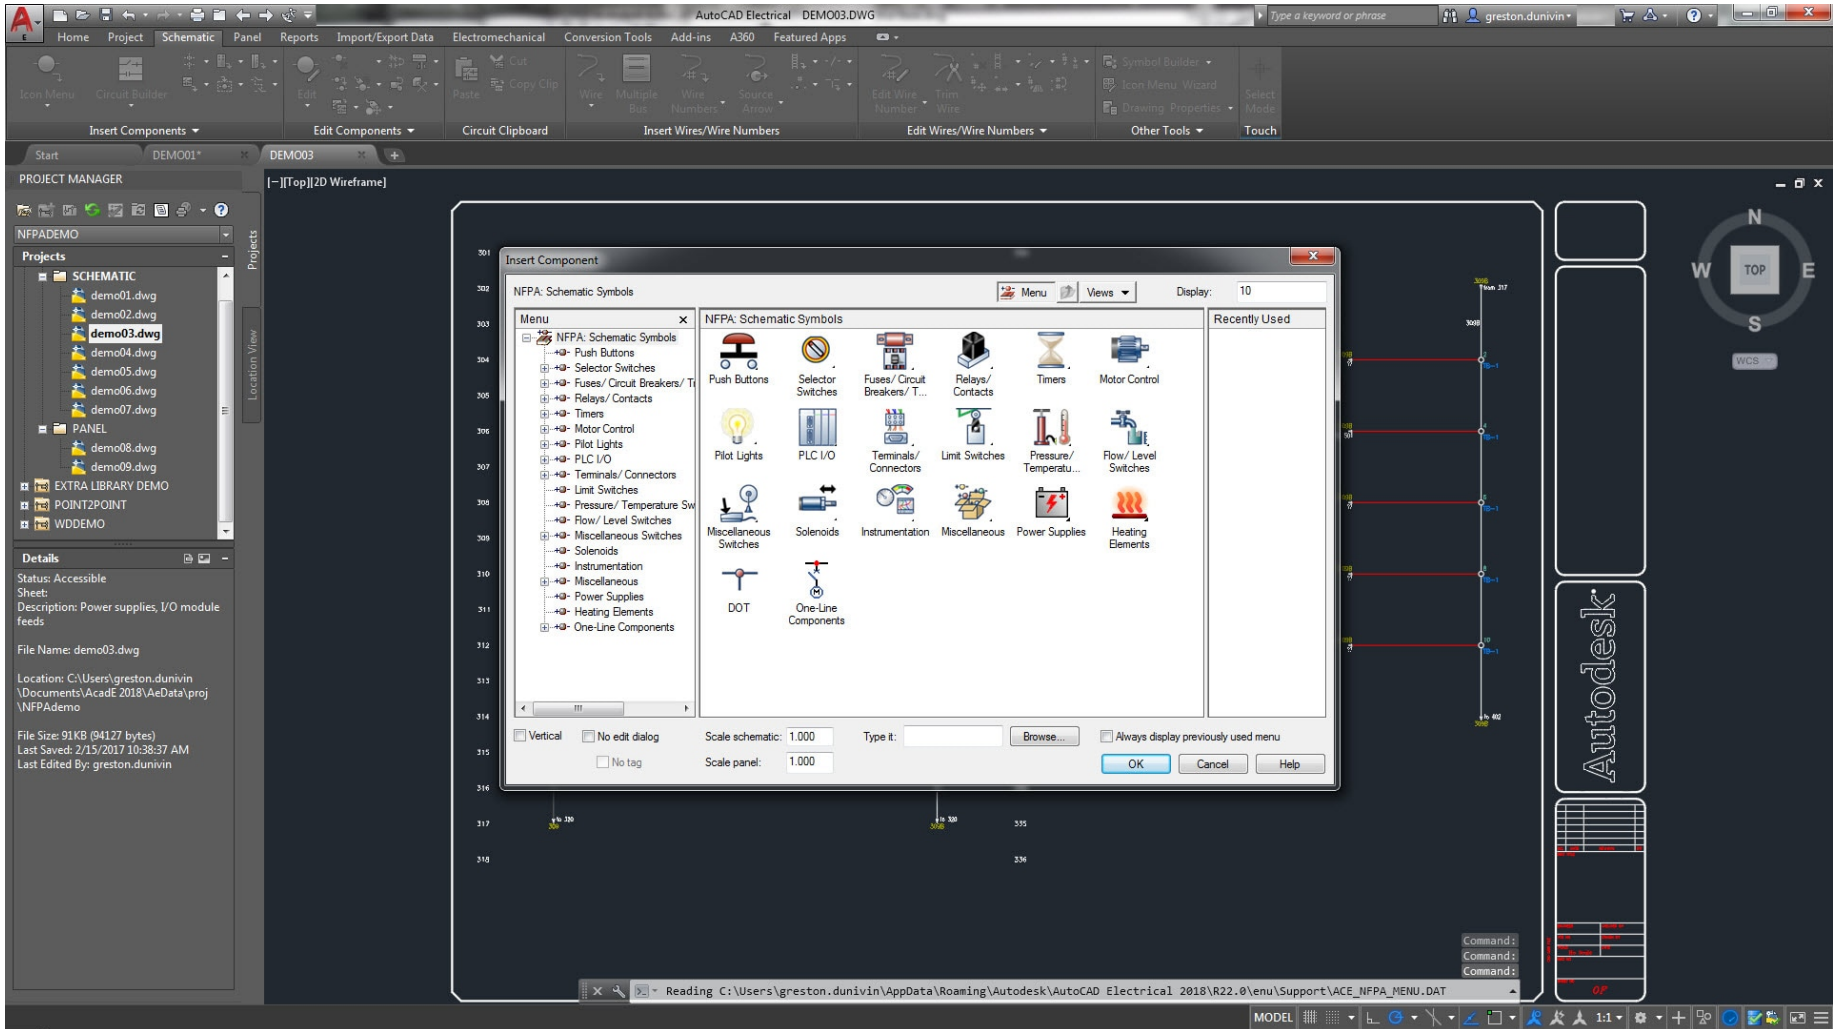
AutoCAD Electrical DEMO03.DWG
Type a keyword or phrase
greston.dunivin

Home Project Schematic Panel Reports Import/Export Data Electromechanical Conversion Tools Add-ins A360 Featured Apps

Icon Menu Circuit Builder
Insert Components
Edit
Edit Components
Paste Cut Copy Clip
Circuit Clipboard
Wire Multiple Bus Wire Numbers Source Arrow
Insert Wires/Wire Numbers
Edit Wire Number Trim Wire
Edit Wires/Wire Numbers
Symbol Builder
Icon Menu Wizard
Drawing Properties
Other Tools
Select Mode
Touch

Start DEMO01* DEMO03

PROJECT MANAGER
NFPADEMO
Projects
SCHEMATIC
demo01.dwg
demo02.dwg
demo03.dwg
demo04.dwg
demo05.dwg
demo06.dwg
demo07.dwg
PANEL
demo08.dwg
demo09.dwg
EXTRA LIBRARY DEMO
POINT2POINT
WDDEMO

Details
Status: Accessible
Sheet:
Description: Power supplies, I/O module feeds

File Name: demo03.dwg

Location: C:\Users\greston.dunivin\Documents\AcadE 2018\AeData\proj\NFPAdemo

File Size: 91KB (94127 bytes)
Last Saved: 2/15/2017 10:38:37 AM
Last Edited By: greston.dunivin

[−][Top][2D Wireframe]

Insert Component
NFPA: Schematic Symbols
Menu Views Display: 10
Menu
NFPA: Schematic Symbols
Push Buttons
Selector Switches
Fuses/ Circuit Breakers/ T
Relays/ Contacts
Timers
Motor Control
Pilot Lights
PLC I/O
Terminals/ Connectors
Limit Switches
Pressure/ Temperature Sw
Flow/ Level Switches
Miscellaneous Switches
Solenoids
Instrumentation
Miscellaneous
Power Supplies
Heating Elements
One-Line Components

NFPA: Schematic Symbols
Push Buttons
Selector Switches
Fuses/ Circuit Breakers/ T...
Relays/ Contacts
Timers
Motor Control
Pilot Lights
PLC I/O
Terminals/ Connectors
Limit Switches
Pressure/ Temperatu...
Flow/ Level Switches
Miscellaneous Switches
Solenoids
Instrumentation
Miscellaneous
Power Supplies
Heating Elements
DOT
One-Line Components

Recently Used

Vertical
No edit dialog
No tag
Scale schematic: 1.000
Scale panel: 1.000
Type it:
Browse...
Always display previously used menu
OK Cancel Help

301 302 303 304 305 306 307 308 309 310 311 312 313 314 315 316 317 318
335 336

N W TOP E S WCS

Autodesk

Command:
Command:
Command:
Reading C:\Users\greston.dunivin\AppData\Roaming\Autodesk\AutoCAD Electrical 2018\R22.0\enu\Support\ACE_NFPA_MENU.DAT

MODEL 1:1